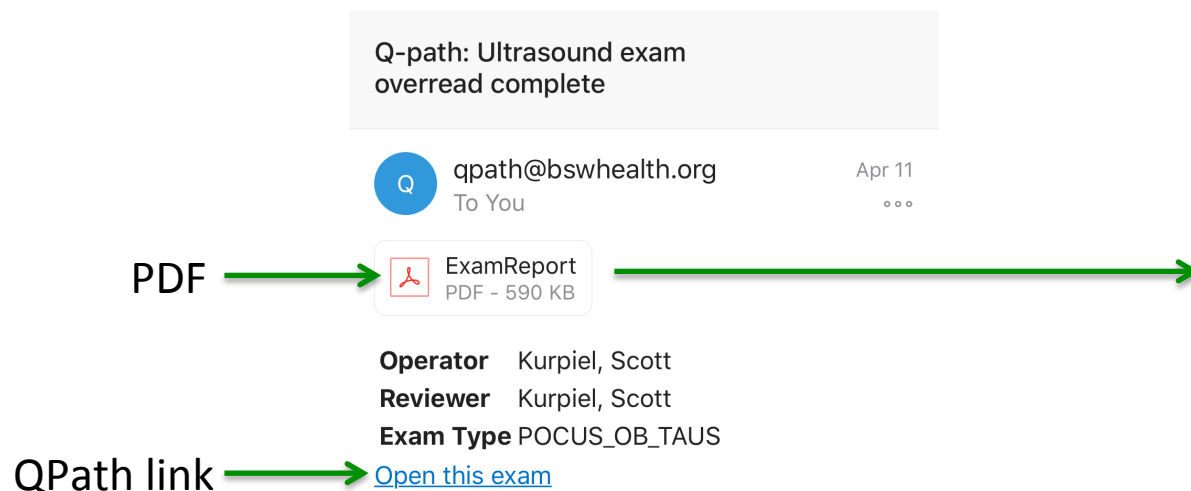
Q-path: Ultrasound exam overread complete

Q

qpath@bswhealth.org

To You

Apr 11

PDF

ExamReport

PDF - 590 KB

| | |
|---|---|
| **Operator** | Kurpiel, Scott |
| **Reviewer** | Kurpiel, Scott |
| **Exam Type** | POCUS_OB_TAUS |

QPath link

Open this exam